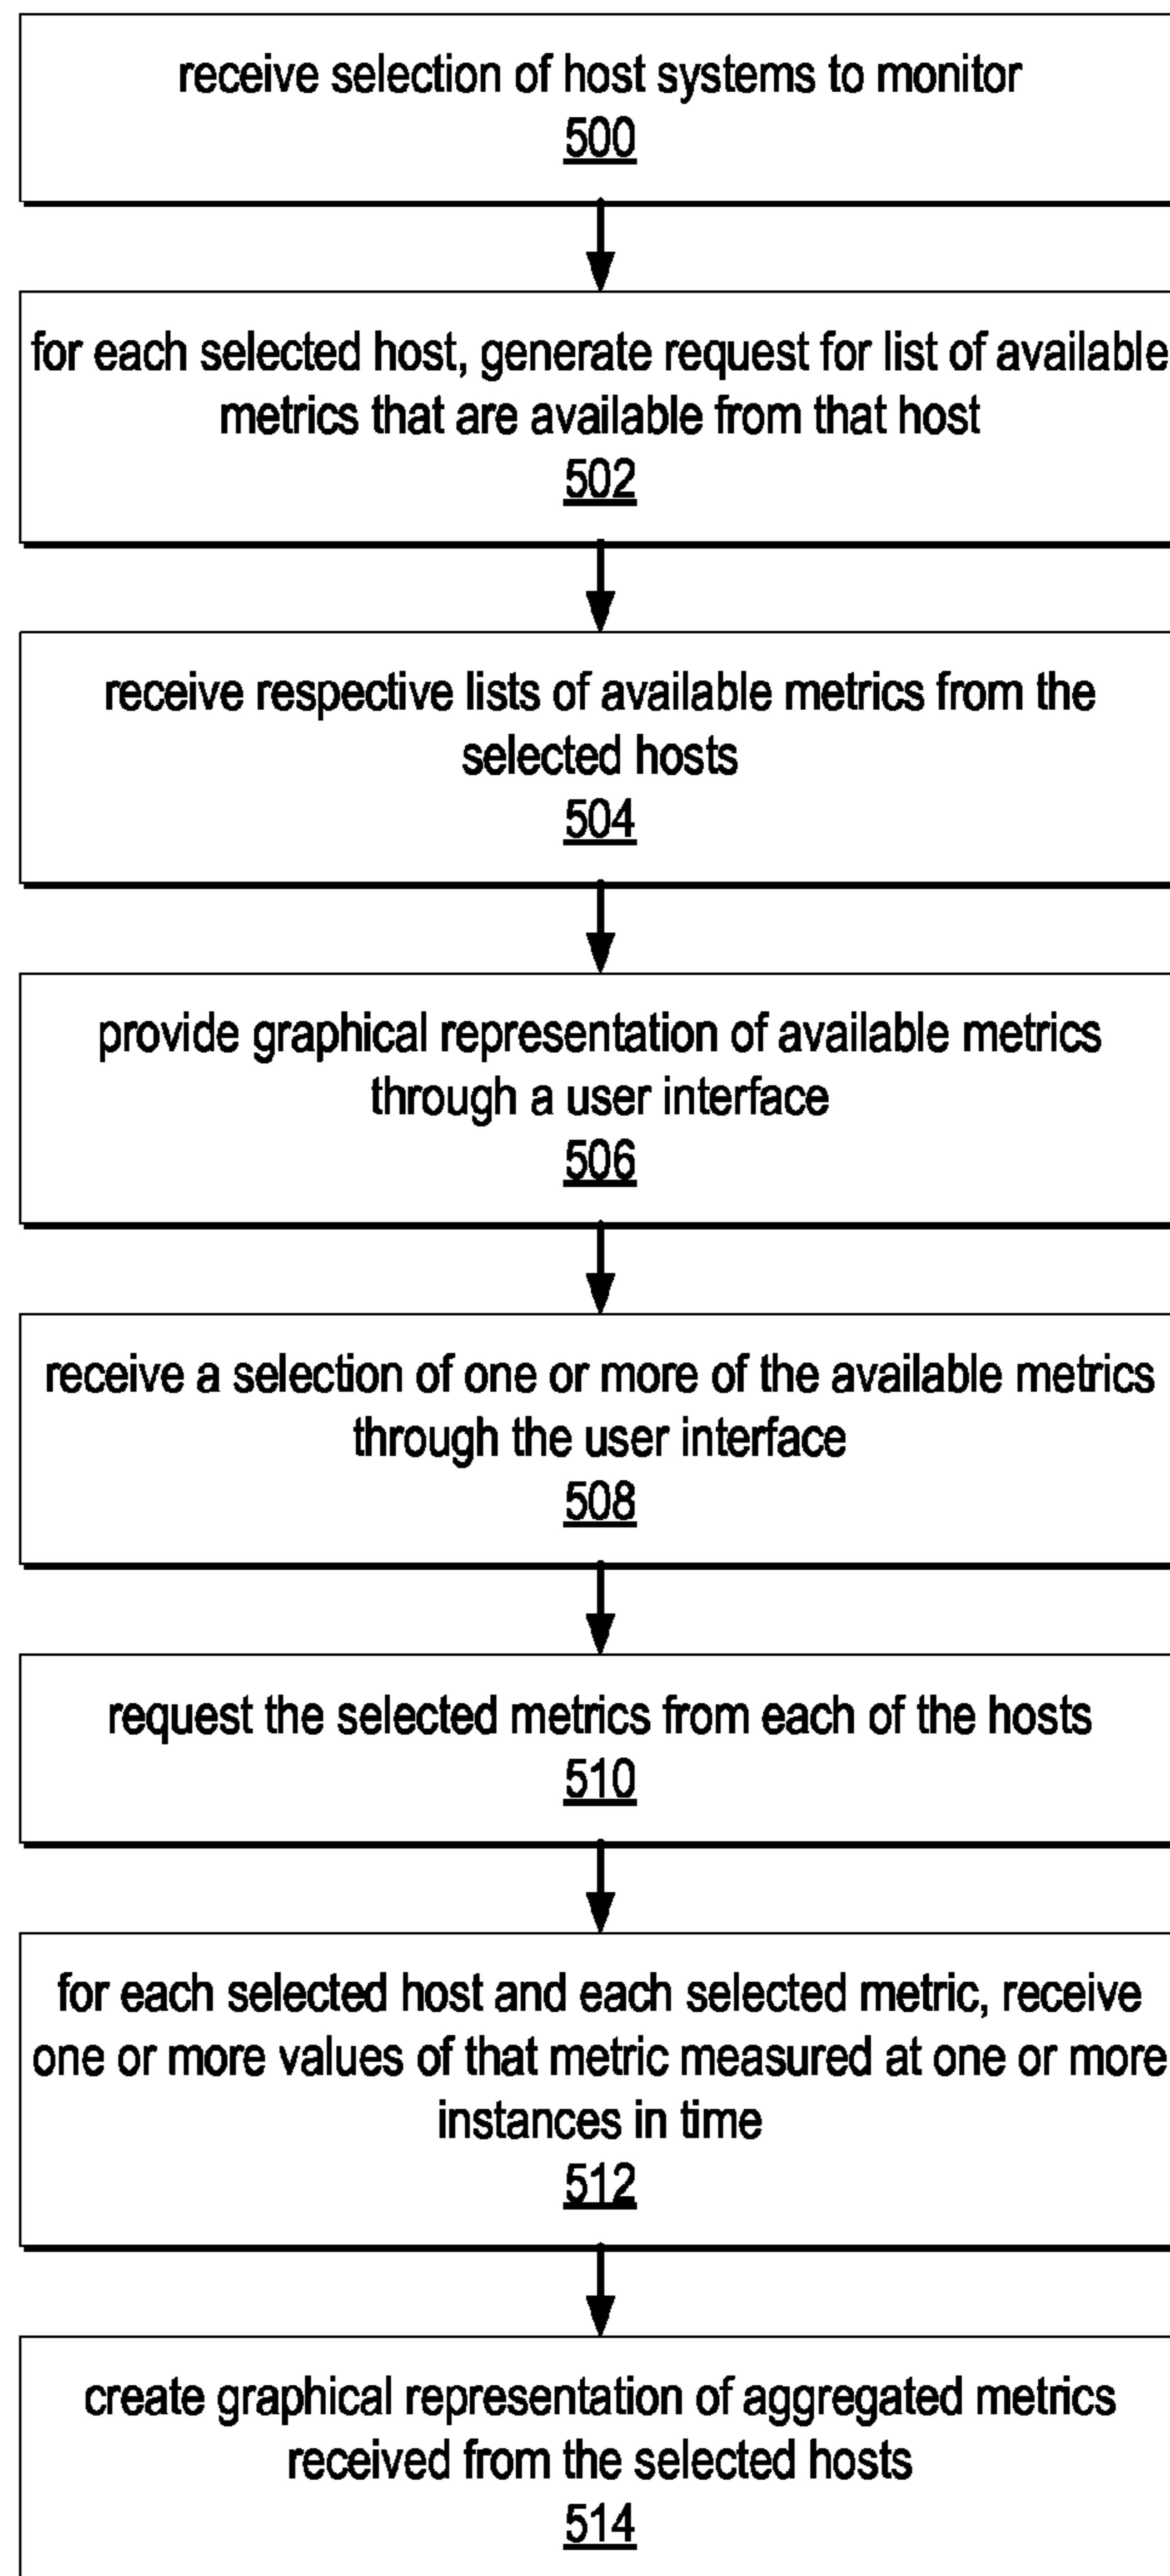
receive selection of host systems to monitor
500

for each selected host, generate request for list of available metrics that are available from that host
502

receive respective lists of available metrics from the selected hosts
504

provide graphical representation of available metrics through a user interface
506

receive a selection of one or more of the available metrics through the user interface
508

request the selected metrics from each of the hosts
510

for each selected host and each selected metric, receive one or more values of that metric measured at one or more instances in time
512

create graphical representation of aggregated metrics received from the selected hosts
514